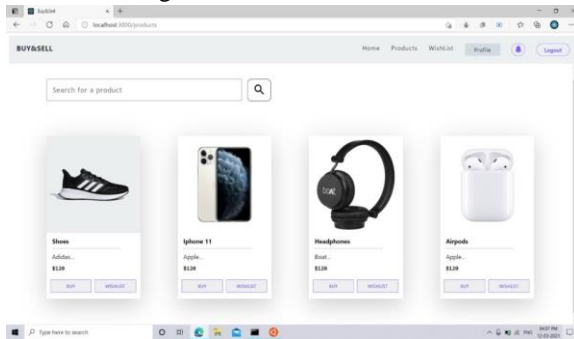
Buy&Sell

localhost:3000/products

BUY&SELL

Home Products Wishlist Profile Logout

Search for a product

boAt

Shoes
Adidas...
$120
BUY WISHLIST

Iphone 11
Apple...
$120
BUY WISHLIST

Headphones
Boat...
$120
BUY WISHLIST

Airpods
Apple...
$120
BUY WISHLIST

Type here to search

ENG 04:07 PM 12-03-2021